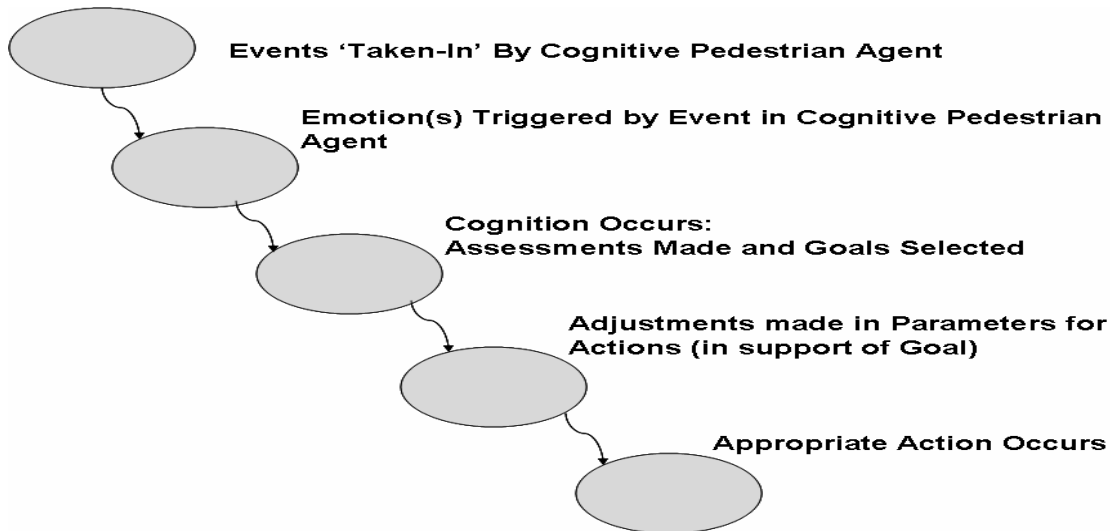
Events 'Taken-In' By Cognitive Pedestrian Agent

Emotion(s) Triggered by Event in Cognitive Pedestrian Agent

Cognition Occurs:
Assessments Made and Goals Selected

Adjustments made in Parameters for Actions (in support of Goal)

Appropriate Action Occurs